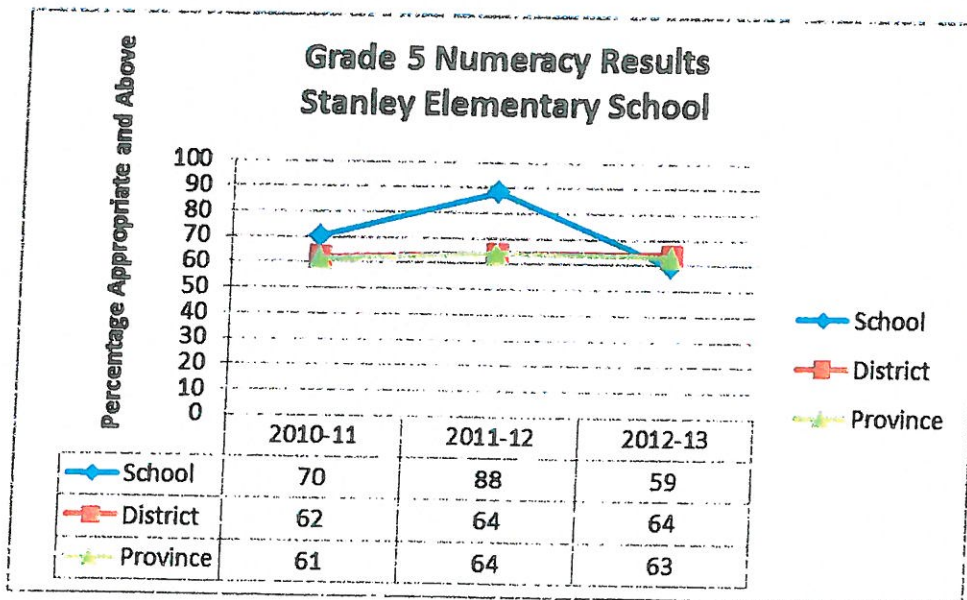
Grade 5 Numeracy Results
Stanley Elementary School

Percentage Appropriate and Above

100
90
80
70
60
50
40
30
20
10
0

School
District
Province

| | 2010-11 | 2011-12 | 2012-13 |
|---|---|---|---|
| School | 70 | 88 | 59 |
| District | 62 | 64 | 64 |
| Province | 61 | 64 | 63 |